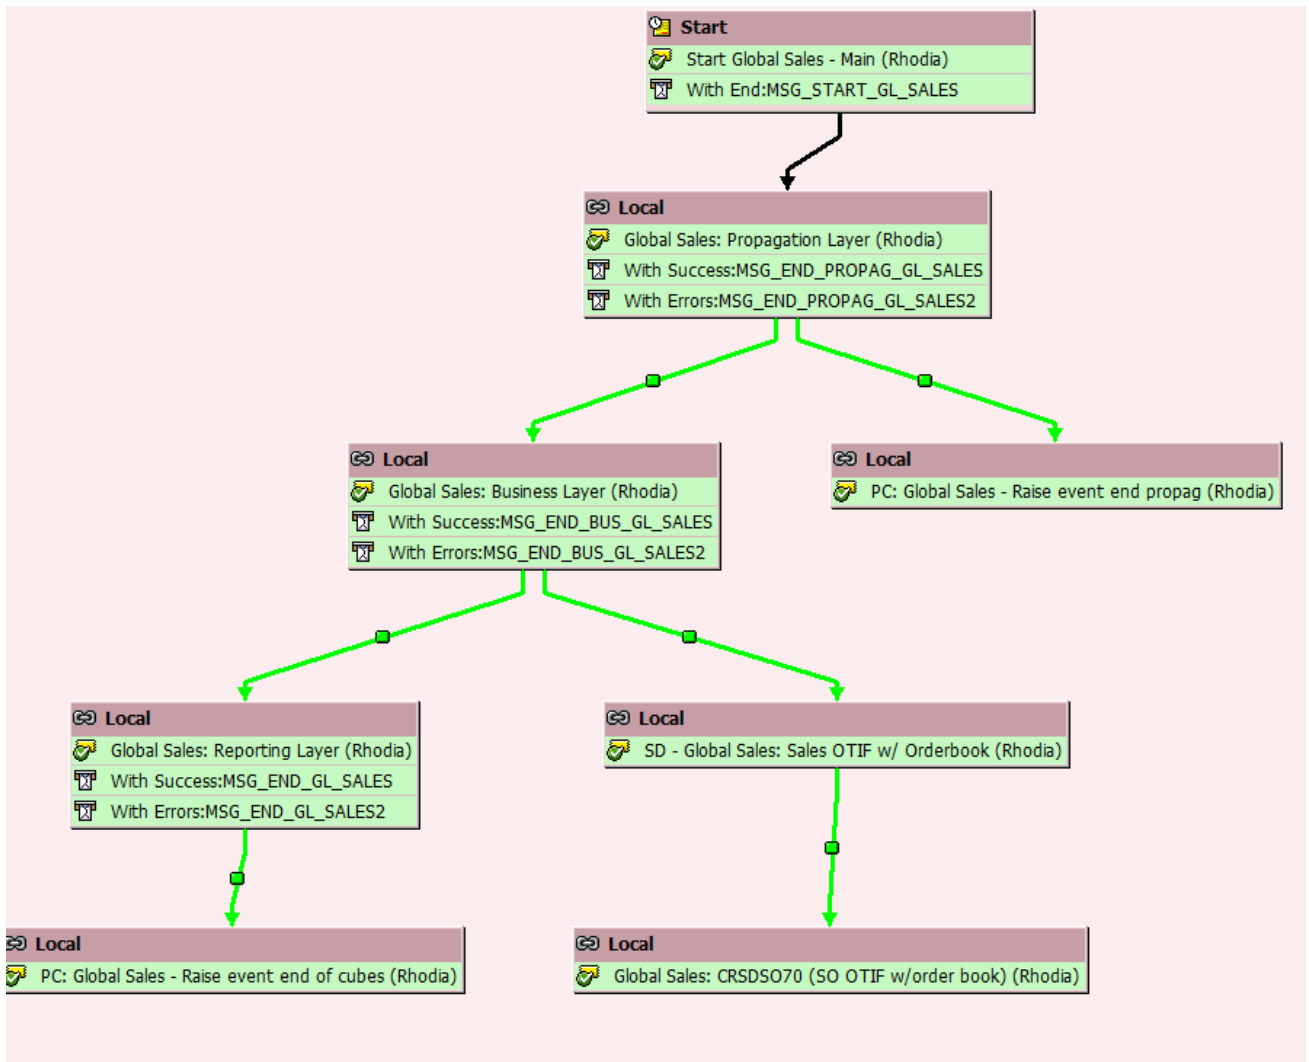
Start
Start Global Sales - Main (Rhodia)
With End:MSG_START_GL_SALES

Local
Global Sales: Propagation Layer (Rhodia)
With Success:MSG_END_PROPAG_GL_SALES
With Errors:MSG_END_PROPAG_GL_SALES2

Local
Global Sales: Business Layer (Rhodia)
With Success:MSG_END_BUS_GL_SALES
With Errors:MSG_END_BUS_GL_SALES2

Local
PC: Global Sales - Raise event end propag (Rhodia)

Local
Global Sales: Reporting Layer (Rhodia)
With Success:MSG_END_GL_SALES
With Errors:MSG_END_GL_SALES2

Local
SD - Global Sales: Sales OTIF w/ Orderbook (Rhodia)

Local
PC: Global Sales - Raise event end of cubes (Rhodia)

Local
Global Sales: CRSDSO70 (SO OTIF w/order book) (Rhodia)